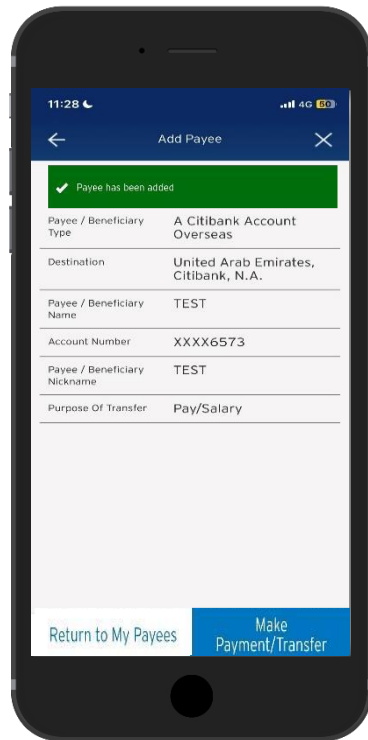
11:28

4G 60

Add Payee

Payee has been added

| | |
|---|---|
| Payee / Beneficiary Type | A Citibank Account Overseas |
| Destination | United Arab Emirates, Citibank, N.A. |
| Payee / Beneficiary Name | TEST |
| Account Number | XXXX6573 |
| Payee / Beneficiary Nickname | TEST |
| Purpose Of Transfer | Pay/Salary |

Return to My Payees

Make Payment/Transfer